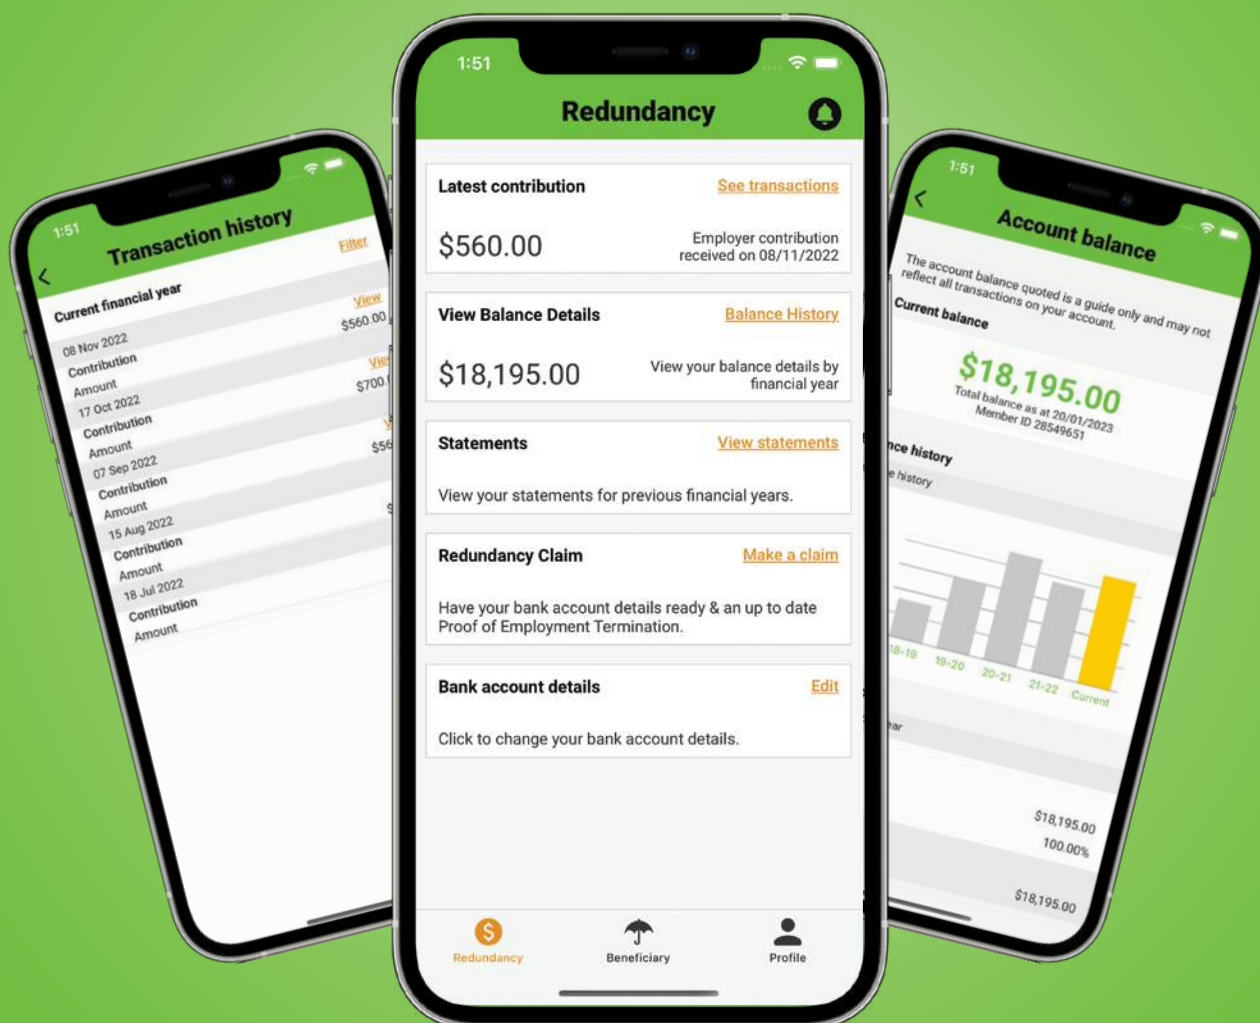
1:51

Transaction history

Filter

Current financial year

08 Nov 2022
Contribution
Amount

View
$560.00

17 Oct 2022
Contribution
Amount

View
$700.

07 Sep 2022
Contribution
Amount

$56

15 Aug 2022
Contribution
Amount

18 Jul 2022
Contribution
Amount

1:51

Redundancy

Latest contribution

See transactions

$560.00

Employer contribution received on 08/11/2022

View Balance Details

Balance History

$18,195.00

View your balance details by financial year

Statements

View statements

View your statements for previous financial years.

Redundancy Claim

Make a claim

Have your bank account details ready & an up to date Proof of Employment Termination.

Bank account details

Edit

Click to change your bank account details.

Redundancy

Beneficiary

Profile

1:51

Account balance

The account balance quoted is a guide only and may not reflect all transactions on your account.

Current balance

$18,195.00

Total balance as at 20/01/2023
Member ID 28549651

nce history

e history

18-19 19-20 20-21 21-22 Current

ear

$18,195.00
100.00%

$18,195.00